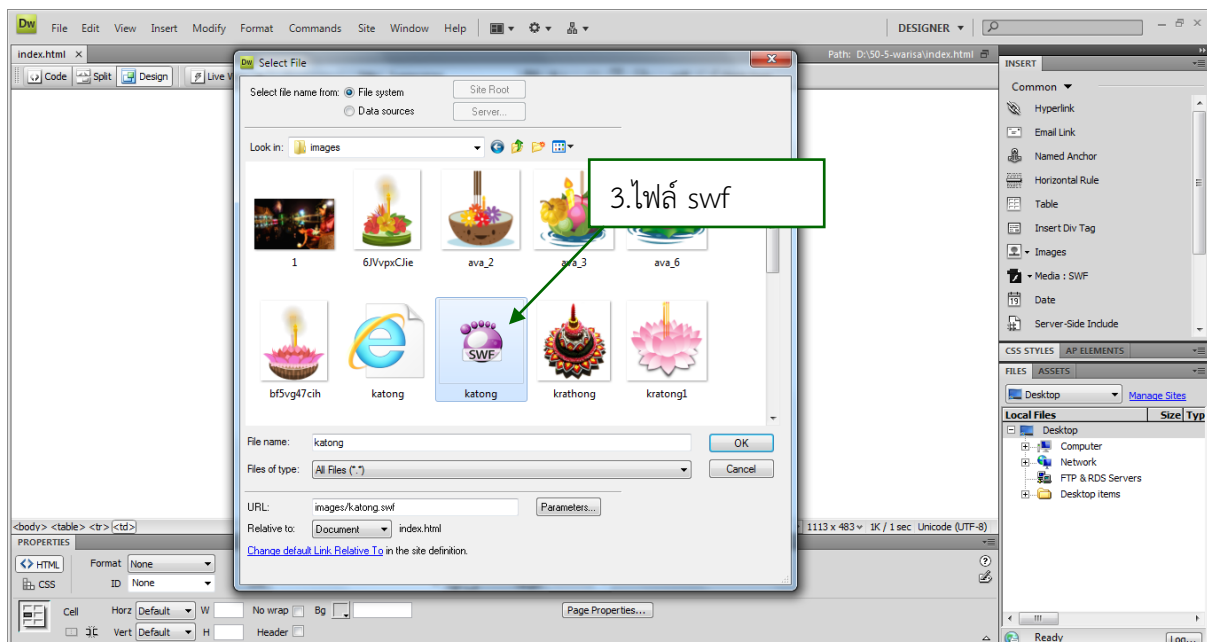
Dw File Edit View Insert Modify Format Commands Site Window Help

DESIGNER ▾

index.html ×

Code Split Design Live V

Path: D:\50-5-warisa\index.html

Select File

Select file name from: File system Data sources

Site Root

Server...

Look in: images

3.ไฟล์ swf

1 6JVvpxCJie ava_2 ava_3 ava_6

bf5vg47cih katong katong krathong kratong1

SWF

File name: katong

OK

Files of type: All Files (*.*)

Cancel

URL: images/katong.swf

Parameters...

Relative to: Document index.html

Change default Link Relative To in the site definition.

INSERT

Common ▾

Hyperlink

Email Link

Named Anchor

Horizontal Rule

Table

Insert Div Tag

Images

Media : SWF

Date

Server-Side Include

CSS STYLES AP ELEMENTS

FILES ASSETS

Desktop

Manage Sites

Local Files

Size Typ

Desktop

Computer

Network

FTP & RDS Servers

Desktop items

<body> <table> <tr> <td>

1113 x 483 ▾ 1K / 1 sec Unicode (UTF-8)

PROPERTIES

HTML Format None

CSS ID None

Cell Horz Default W No wrap Bg

Page Properties...

Vert Default H Header

Ready

Log...